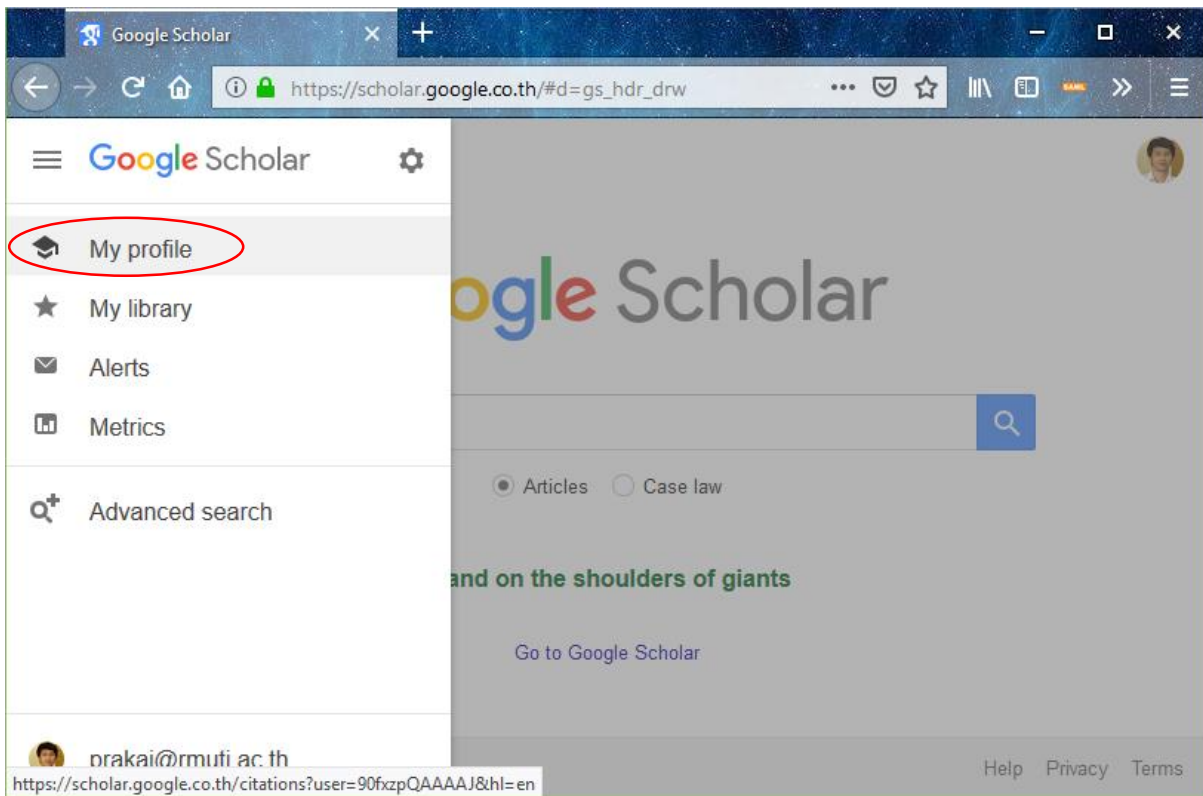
Google Scholar

https://scholar.google.co.th/#d=gs_hdr_drw

Google Scholar

My profile

My library

Alerts

Metrics

Advanced search

prakai@rmuti.ac.th

https://scholar.google.co.th/citations?user=90fxzpQAAAAJ&hl=en

ogle Scholar

Articles Case law

and on the shoulders of giants

Go to Google Scholar

Help Privacy Terms